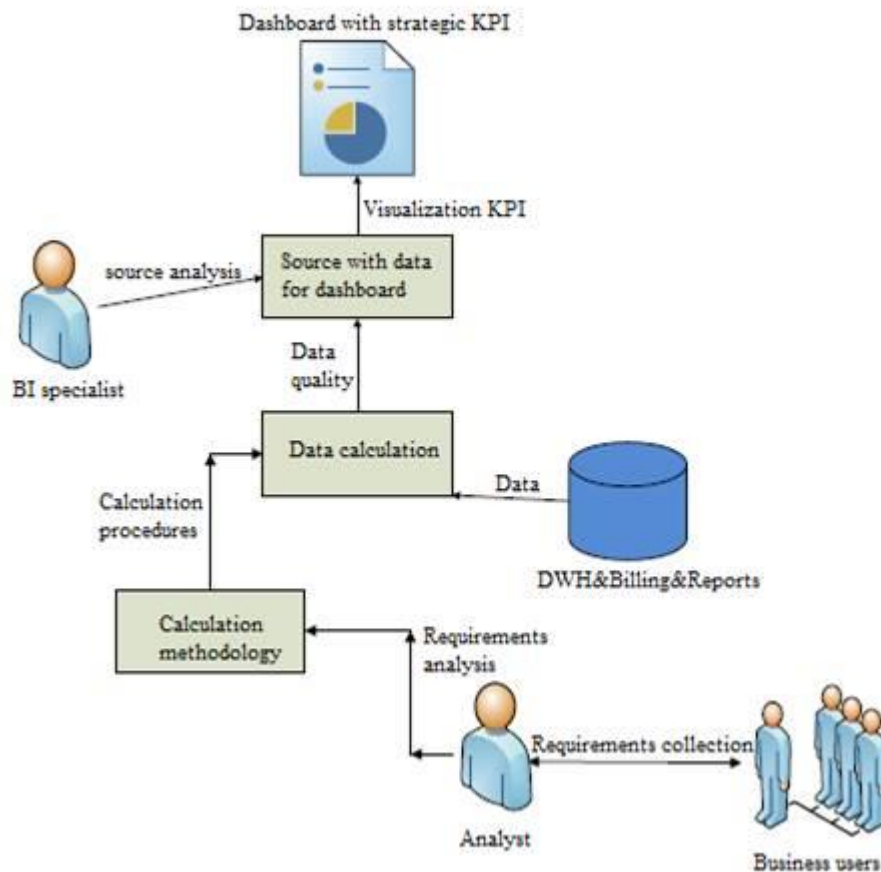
Dashboard with strategic KPI

Visualization KPI

source analysis

Source with data for dashboard

BI specialist

Data quality

Data calculation

Data

Calculation procedures

DWH&Billing&Reports

Calculation methodology

Requirements analysis

Requirements collection

Analyst

Business users